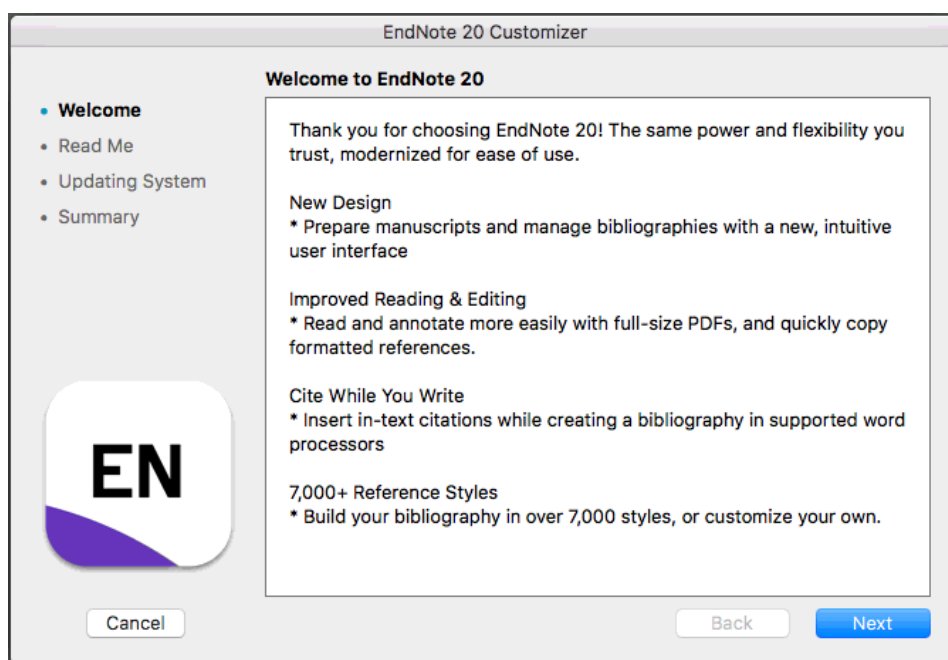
EndNote 20 Customizer

• Welcome
• Read Me
• Updating System
• Summary

Welcome to EndNote 20

Thank you for choosing EndNote 20! The same power and flexibility you trust, modernized for ease of use.

New Design
* Prepare manuscripts and manage bibliographies with a new, intuitive user interface

Improved Reading & Editing
* Read and annotate more easily with full-size PDFs, and quickly copy formatted references.

Cite While You Write
* Insert in-text citations while creating a bibliography in supported word processors

7,000+ Reference Styles
* Build your bibliography in over 7,000 styles, or customize your own.

EN

Cancel

Back

Next